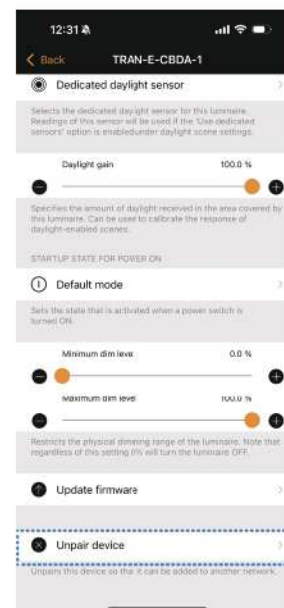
12:31

Back TRAN-E-CBDA-1

Dedicated daylight sensor

Selects the dedicated daylight sensor for this luminaire. Readings of this sensor will be used if the 'Use dedicated sensors' option is enabledunder daylight scene settings.

Daylight gain 100.0 %

Specifies the amount of daylight received in the area covered by this luminaire. Can be use to calibrate the response of daylight-enabled scenes.

STARTUP STATE FOR POWER ON

Default mode

Sets the state that is activated when a power switch is turned ON.

Minimum dim level 0.0 %

Maximum dim level 100.0 %

Restricts the physical dimming range of the luminaire. Note that regardless of this setting 0% will turn the luminaire OFF.

Update firmware

Unpair device

Unpairs this device so that it can be added to another network.